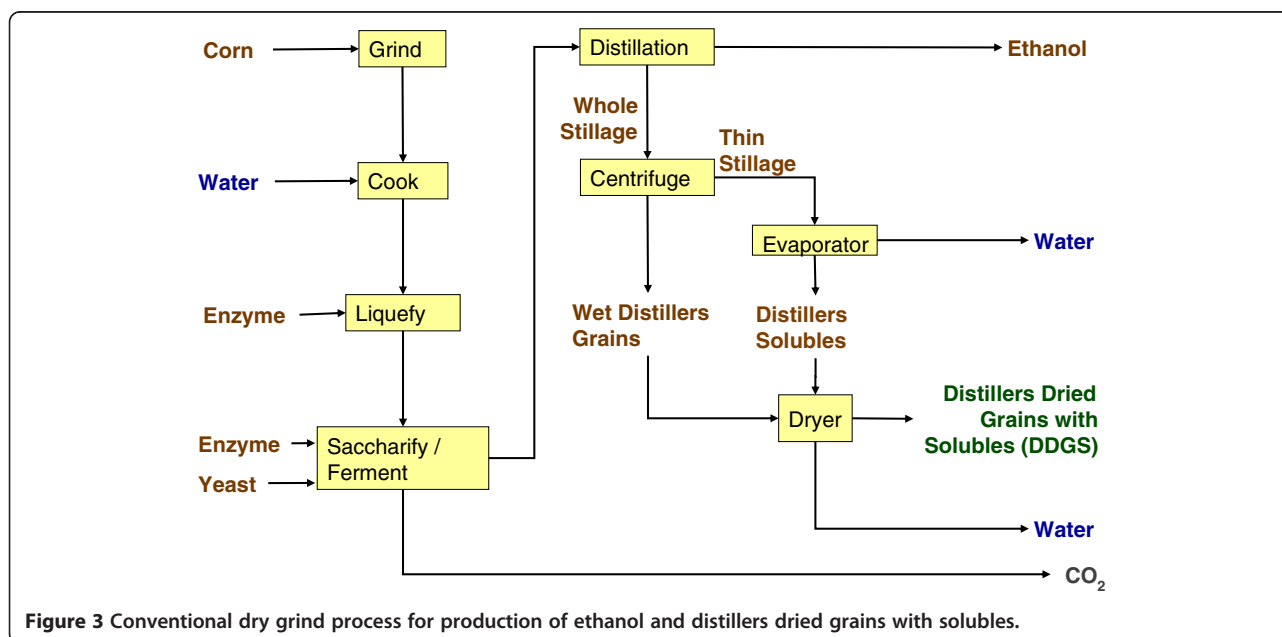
Corn
Grind
Water
Cook
Enzyme
Liquefy
Enzyme
Yeast
Saccharify / Ferment
Distillation
Ethanol
Whole Stillage
Thin Stillage
Centrifuge
Evaporator
Water
Wet Distillers Grains
Distillers Solubles
Dryer
Distillers Dried Grains with Solubles (DDGS)
Water
$CO_2$

**Figure 3** Conventional dry grind process for production of ethanol and distillers dried grains with solubles.